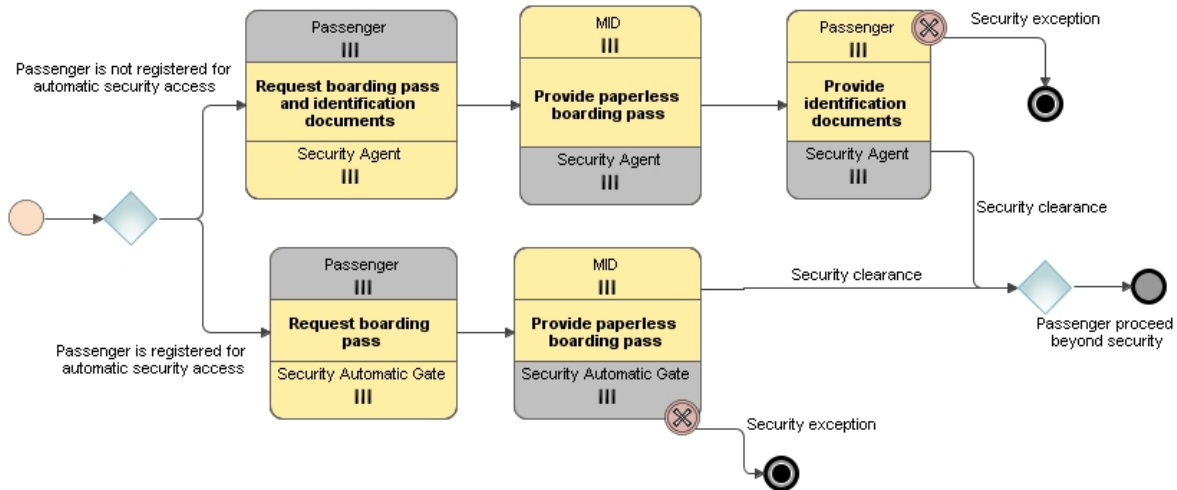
Passenger is not registered for automatic security access

Passenger
III
Request boarding pass and identification documents
Security Agent
III

MID
III
Provide paperless boarding pass
Security Agent
III

Passenger
III
Provide identification documents
Security Agent
III

Security exception

Security clearance

Passenger
III
Request boarding pass
Security Automatic Gate
III

MID
III
Provide paperless boarding pass
Security Automatic Gate
III

Security clearance

Passenger proceed beyond security

Passenger is registered for automatic security access

Security exception